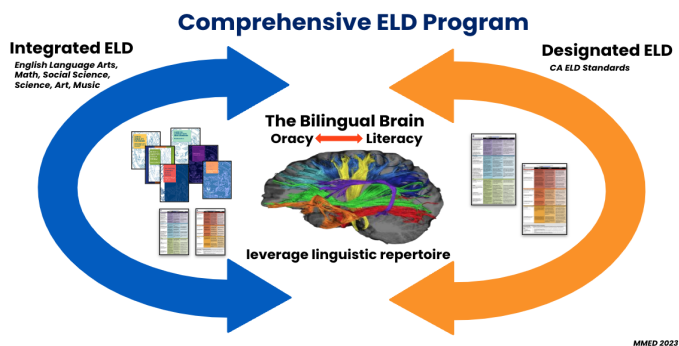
Comprehensive ELD Program

Integrated ELD

English Language Arts, Math, Social Science, Science, Art, Music

Designated ELD

CA ELD Standards

The Bilingual Brain

Oracy Literacy

leverage linguistic repertoire

MMED 2023